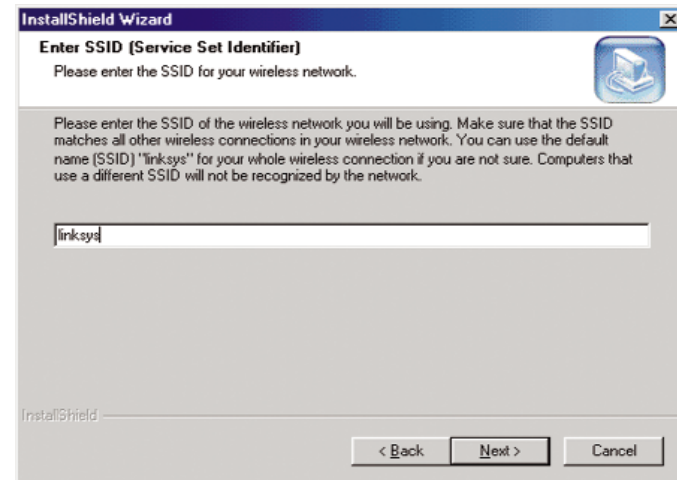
InstallShield Wizard

Enter SSID (Service Set Identifier)

Please enter the SSID for your wireless network.

Please enter the SSID of the wireless network you will be using. Make sure that the SSID matches all other wireless connections in your wireless network. You can use the default name (SSID) "linksys" for your whole wireless connection if you are not sure. Computers that use a different SSID will not be recognized by the network.

linksys

InstallShield

< Back

Next >

Cancel